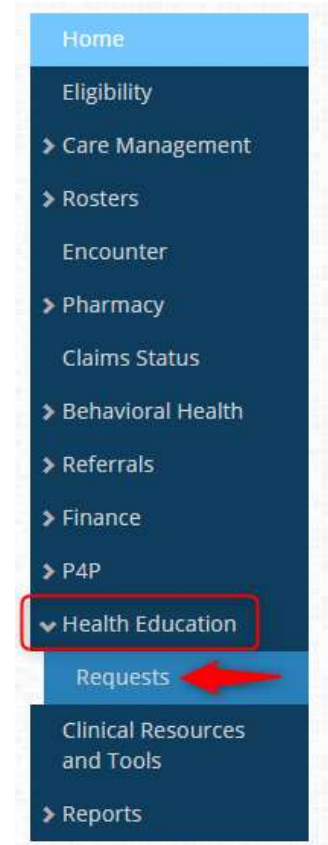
Home

Eligibility

> Care Management

> Rosters

Encounter

> Pharmacy

Claims Status

> Behavioral Health

> Referrals

> Finance

> P4P

Health Education

Requests

Clinical Resources and Tools

> Reports